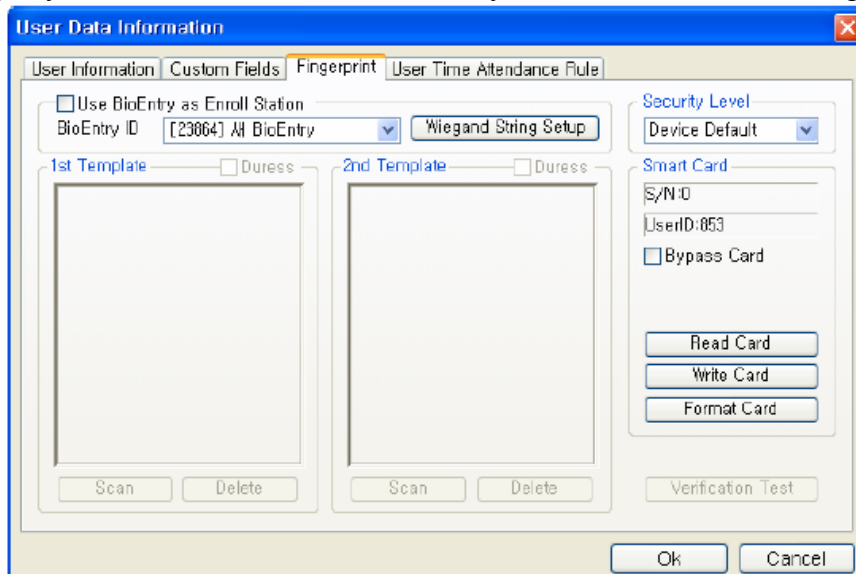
User Data Information

User Information | Custom Fields | Fingerprint | User Time Attendance Rule

Use BioEntry as Enroll Station

BioEntry ID [23864] 새 BioEntry

Wiegand String Setup

Security Level

Device Default

1st Template

Duress

2nd Template

Duress

Smart Card

S/N:0

UserID:853

Bypass Card

Read Card

Write Card

Format Card

Scan

Delete

Scan

Delete

Verification Test

Ok

Cancel